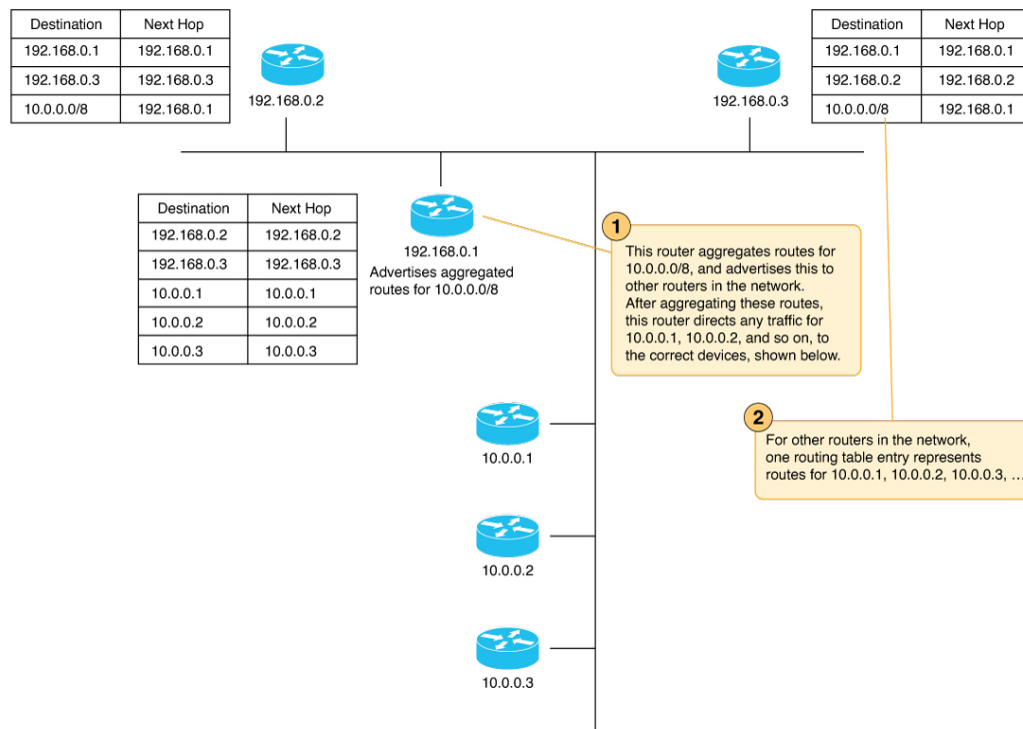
| Destination | Next Hop |
|---|---|
| 192.168.0.1 | 192.168.0.1 |
| 192.168.0.3 | 192.168.0.3 |
| 10.0.0.0/8 | 192.168.0.1 |

192.168.0.2

192.168.0.3

| Destination | Next Hop |
|---|---|
| 192.168.0.1 | 192.168.0.1 |
| 192.168.0.2 | 192.168.0.2 |
| 10.0.0.0/8 | 192.168.0.1 |

| Destination | Next Hop |
|---|---|
| 192.168.0.2 | 192.168.0.2 |
| 192.168.0.3 | 192.168.0.3 |
| 10.0.0.1 | 10.0.0.1 |
| 10.0.0.2 | 10.0.0.2 |
| 10.0.0.3 | 10.0.0.3 |

192.168.0.1
Advertises aggregated routes for 10.0.0.0/8

1
This router aggregates routes for 10.0.0.0/8, and advertises this to other routers in the network. After aggregating these routes, this router directs any traffic for 10.0.0.1, 10.0.0.2, and so on, to the correct devices, shown below.

2
For other routers in the network, one routing table entry represents routes for 10.0.0.1, 10.0.0.2, 10.0.0.3, …

10.0.0.1

10.0.0.2

10.0.0.3